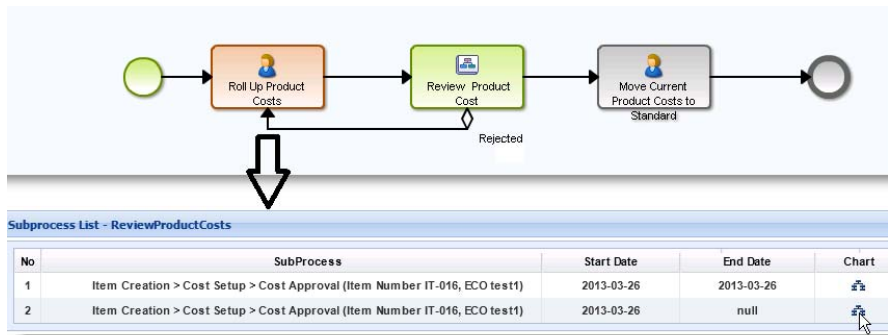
Roll Up Product Costs

Review Product Cost

Move Current Product Costs to Standard

Rejected

Subprocess List - ReviewProductCosts

| No | SubProcess | Start Date | End Date | Chart |
|---|---|---|---|---|
| 1 | Item Creation > Cost Setup > Cost Approval (Item Number IT-016, ECO test1) | 2013-03-26 | 2013-03-26 | |
| 2 | Item Creation > Cost Setup > Cost Approval (Item Number IT-016, ECO test1) | 2013-03-26 | null | |